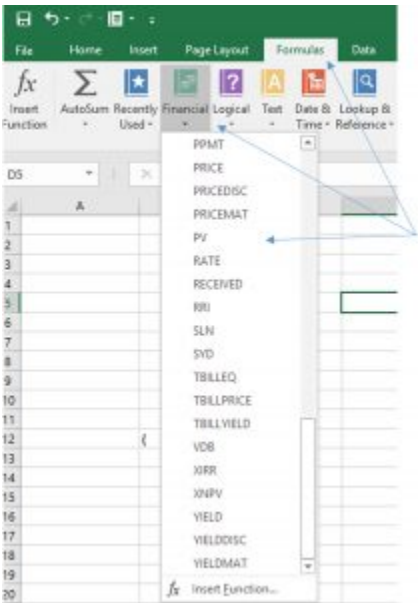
File Home Insert Page Layout Formulas Data

fx Insert Function
AutoSum
Recently Used
Financial
Logical
Text
Date & Time
Lookup & Reference

D5

A

PPMT
PRICE
PRICEDISC
PRICEMAT
PV
RATE
RECEIVED
RRI
SLN
SYD
TBILLEQ
TBILLPRICE
TBILLYIELD
VDB
XIRR
XNPV
YIELD
YIELDDISC
YIELDMAT
Insert Function...

1
2
3
4
5
6
7
8
9
10
11
12
13
14
15
16
17
18
19
20